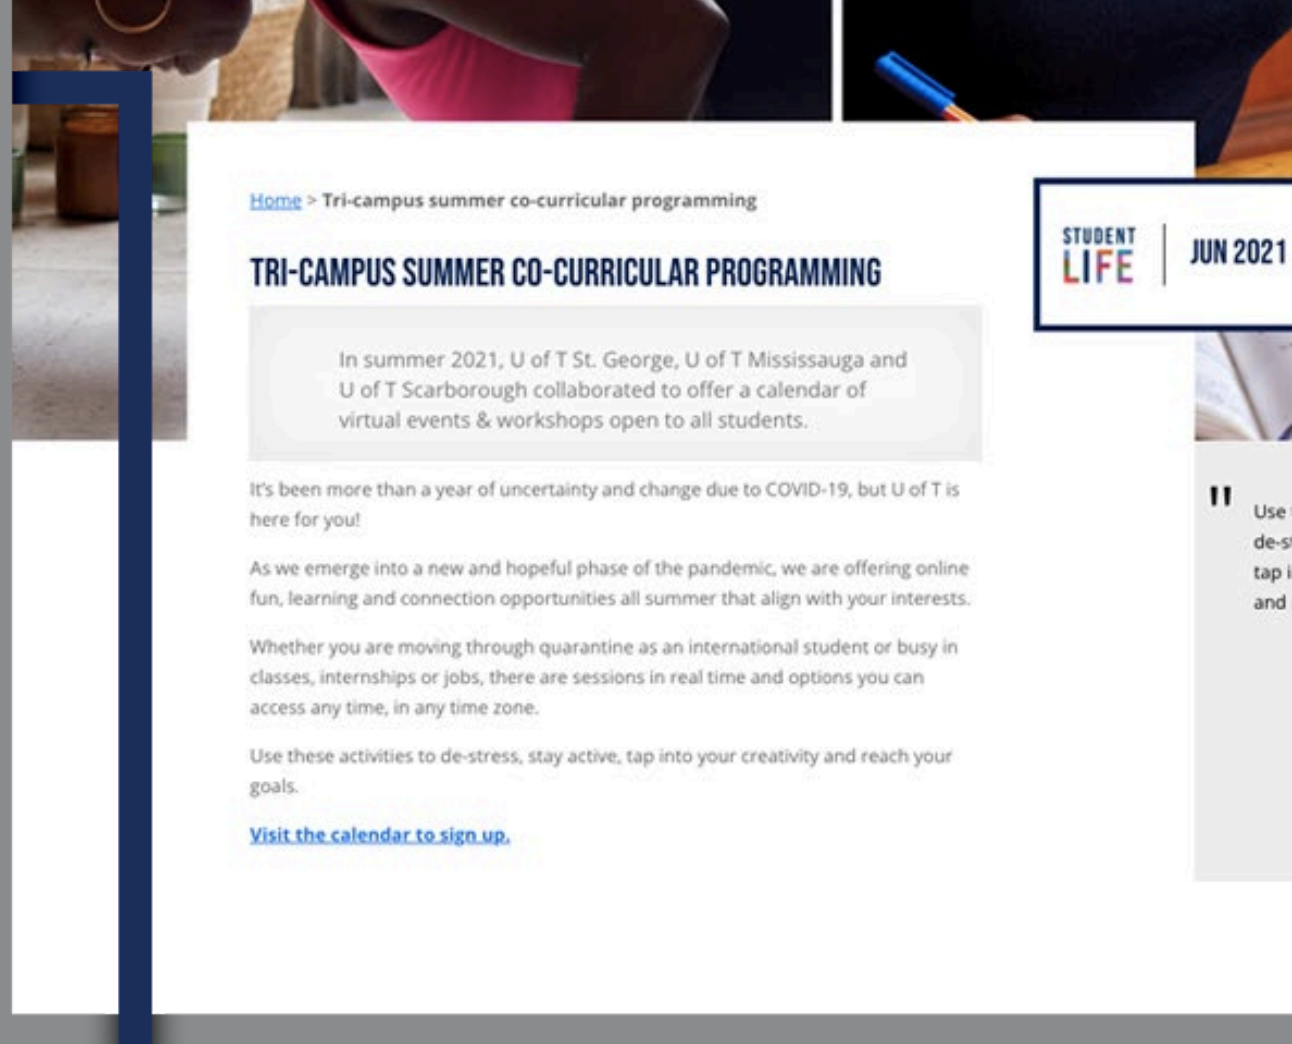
Home > Tri-campus summer co-curricular programming

TRI-CAMPUS SUMMER CO-CURRICULAR PROGRAMMING

In summer 2021, U of T St. George, U of T Mississauga and U of T Scarborough collaborated to offer a calendar of virtual events & workshops open to all students.

It's been more than a year of uncertainty and change due to COVID-19, but U of T is here for you!

As we emerge into a new and hopeful phase of the pandemic, we are offering online fun, learning and connection opportunities all summer that align with your interests.

Whether you are moving through quarantine as an international student or busy in classes, internships or jobs, there are sessions in real time and options you can access any time, in any time zone.

Use these activities to de-stress, stay active, tap into your creativity and reach your goals.

Visit the calendar to sign up.

STUDENT LIFE | JUN 2021

" Use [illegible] de-s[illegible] tap i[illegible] and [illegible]